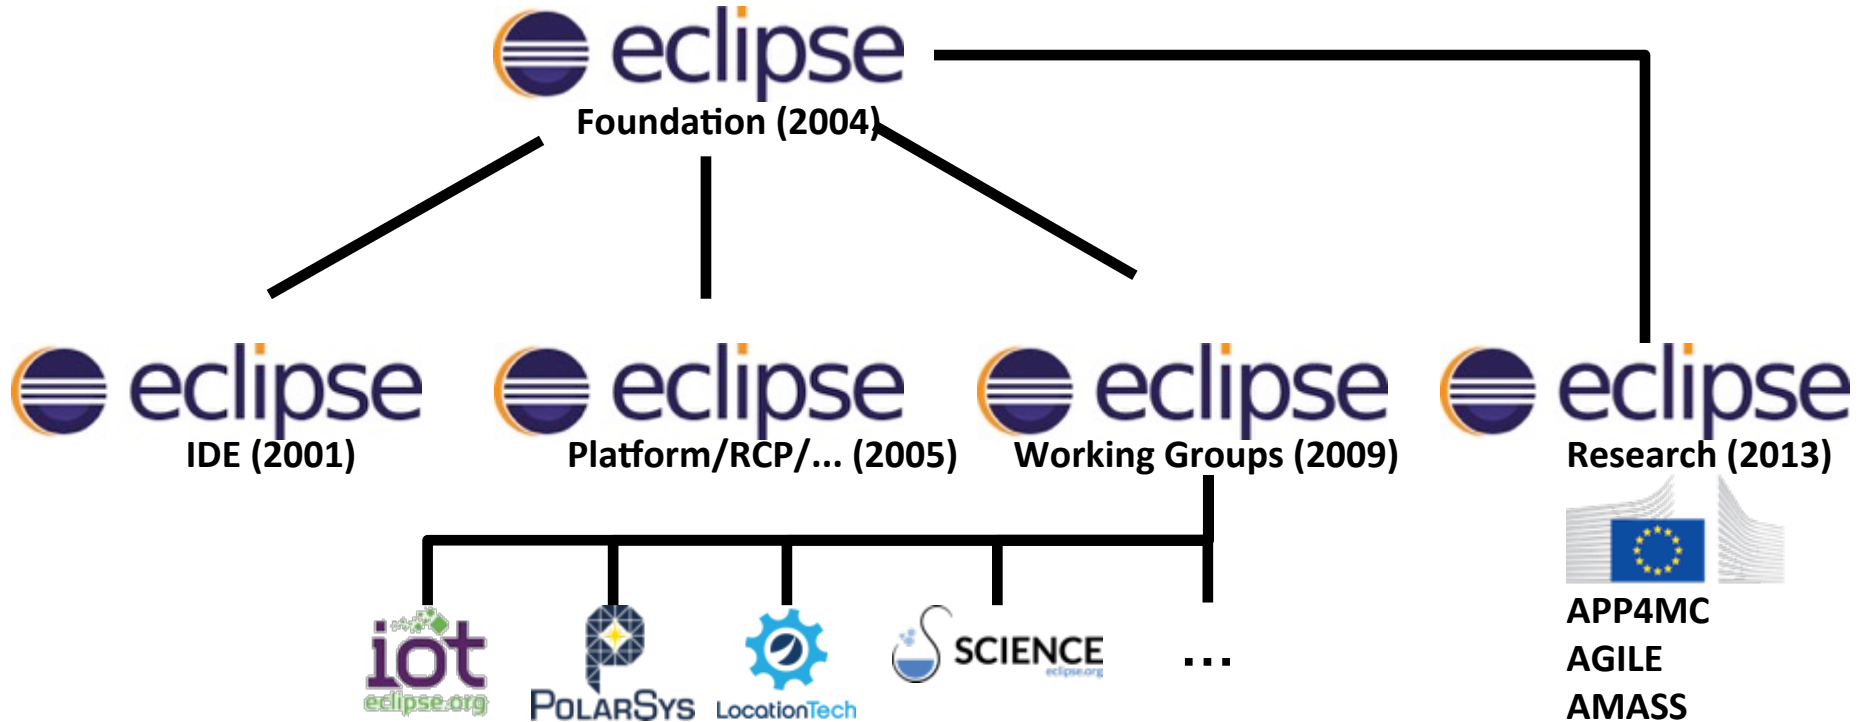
eclipse
Foundation (2004)

eclipse
IDE (2001)

eclipse
Platform/RCP/... (2005)

eclipse
Working Groups (2009)

eclipse
Research (2013)

iot
eclipse.org

POLARSYS

LocationTech

SCIENCE
eclipse.org

...

APP4MC
AGILE
AMASS